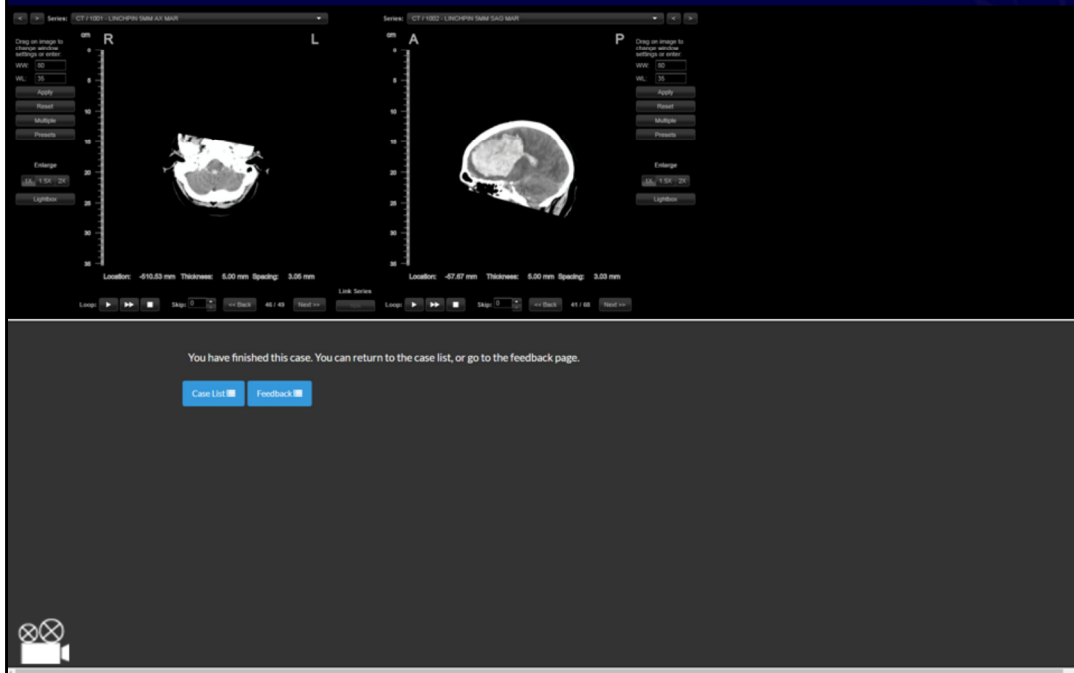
< > Series: CT / 1001 - LINCHPIN 5MM AX MAR

Series: CT / 1002 - LINCHPIN 5MM SAG MAR < >

Drag on image to change window settings or enter:

WW: 80

WL: 35

Apply

Reset

Multiple

Presets

Enlarge

1X 1.5X 2X

Lightbox

cm R L

0 5 10 15 20 25 30 35

Location: -510.53 mm Thickness: 5.00 mm Spacing: 3.05 mm

Loop: ▶ ▶▶ ■ Skip: 0 << Back 46 / 49 Next >>

Link Series

Apply

cm A P

0 5 10 15 20 25 30 35

Location: -57.67 mm Thickness: 5.00 mm Spacing: 3.03 mm

Loop: ▶ ▶▶ ■ Skip: 0 << Back 41 / 68 Next >>

Drag on image to change window settings or enter:

WW: 80

WL: 35

Apply

Reset

Multiple

Presets

Enlarge

1X 1.5X 2X

Lightbox

You have finished this case. You can return to the case list, or go to the feedback page.

Case List

Feedback